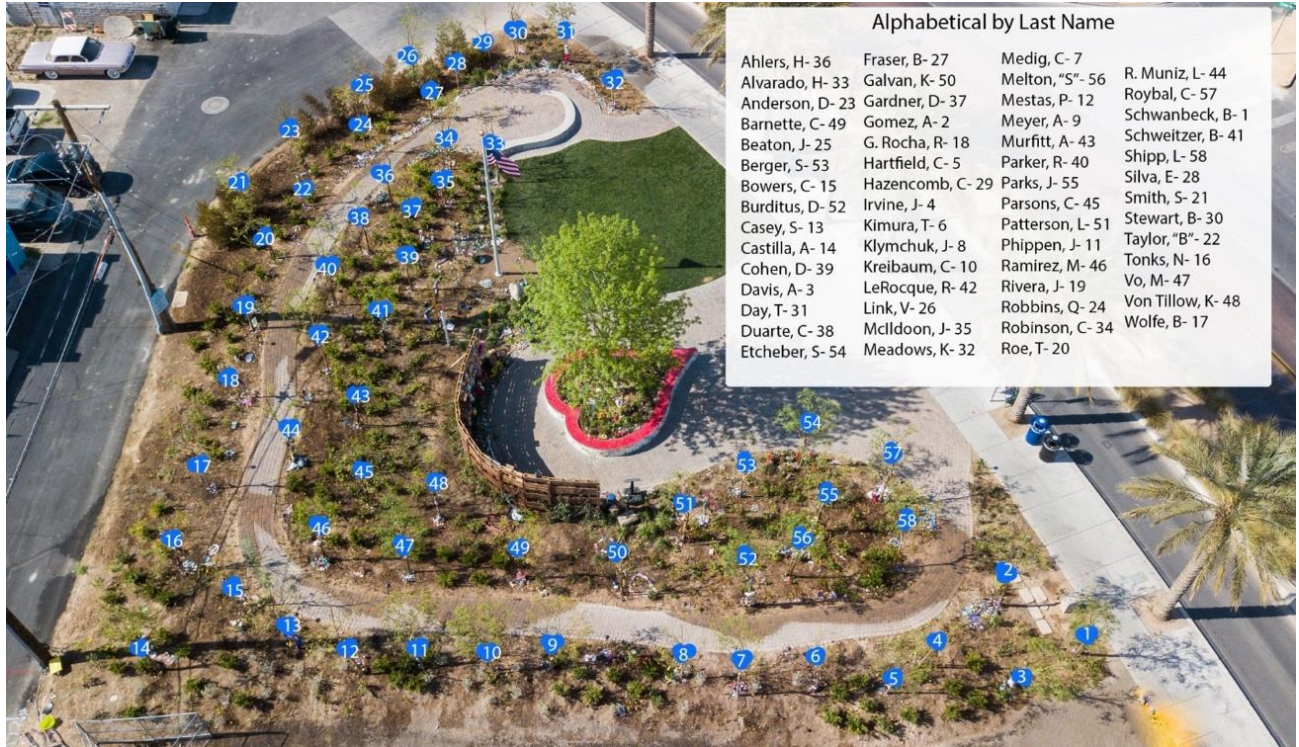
Alphabetical by Last Name

Ahlers, H- 36
Alvarado, H- 33
Anderson, D- 23
Barnette, C- 49
Beaton, J- 25
Berger, S- 53
Bowers, C- 15
Burditus, D- 52
Casey, S- 13
Castilla, A- 14
Cohen, D- 39
Davis, A- 3
Day, T- 31
Duarte, C- 38
Etcheber, S- 54

Fraser, B- 27
Galvan, K- 50
Gardner, D- 37
Gomez, A- 2
G. Rocha, R- 18
Hartfield, C- 5
Hazencomb, C- 29
Irvine, J- 4
Kimura, T- 6
Klymchuk, J- 8
Kreibaum, C- 10
LeRocque, R- 42
Link, V- 26
McIldoon, J- 35
Meadows, K- 32

Medig, C- 7
Melton, "S"- 56
Mestas, P- 12
Meyer, A- 9
Murfitt, A- 43
Parker, R- 40
Parks, J- 55
Parsons, C- 45
Patterson, L- 51
Phippen, J- 11
Ramirez, M- 46
Rivera, J- 19
Robbins, Q- 24
Robinson, C- 34
Roe, T- 20

R. Muniz, L- 44
Roybal, C- 57
Schwanbeck, B- 1
Schweitzer, B- 41
Shipp, L- 58
Silva, E- 28
Smith, S- 21
Stewart, B- 30
Taylor, "B"- 22
Tonks, N- 16
Vo, M- 47
Von Tillow, K- 48
Wolfe, B- 17

26 29 30 31 28 25 27 32 23 24 34 33 21 22 36 35 38 37 20 40 39 19 41 42 18 43 44 17 45 48 54 53 57 55 51 58 46 56 16 47 49 50 52 2 15 13 12 11 10 9 8 7 6 4 1 14 5 3